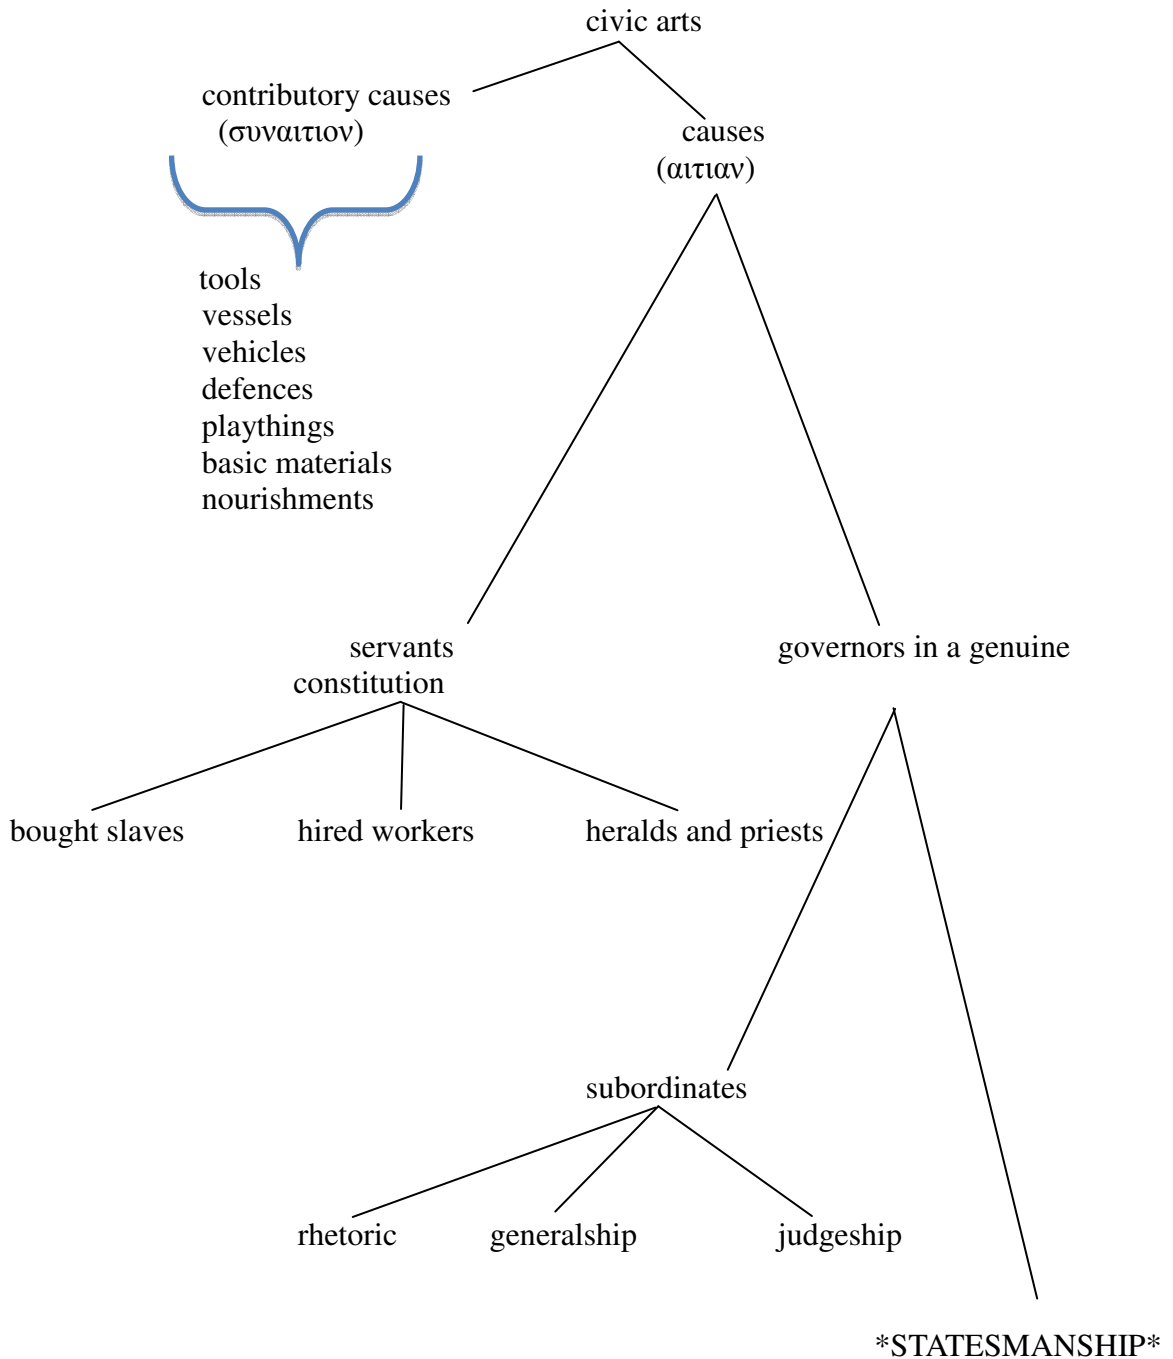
civic arts

contributory causes
(συναιτιον)

causes
(αιτιαν)

tools
vessels
vehicles
defences
playthings
basic materials
nourishments

servants
constitution

governors in a genuine

bought slaves

hired workers

heralds and priests

subordinates

rhetoric

generalship

judgeship

*STATESMANSHIP*